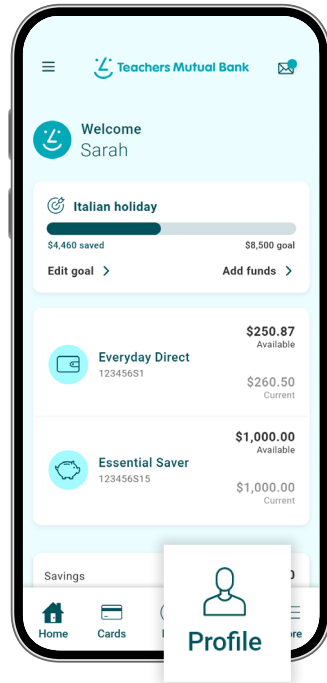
Teachers Mutual Bank

Welcome
Sarah

Italian holiday
$4,460 saved
$8,500 goal
Edit goal >
Add funds >

Everyday Direct
123456S1
$250.87
Available
$260.50
Current

Essential Saver
123456S15
$1,000.00
Available
$1,000.00
Current

Savings
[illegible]0

Home
Cards
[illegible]
Profile
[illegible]ore